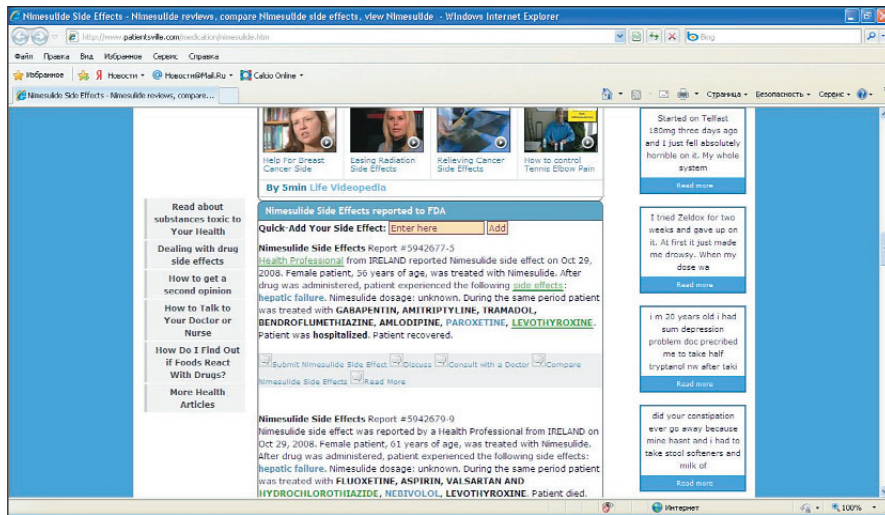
Nimesulide Side Effects - Nimesulide reviews, compare Nimesulide side effects, view Nimesulide - Windows Internet Explorer

http://www.patientsville.com/medication/nimesulide.htm

Bing

Файл Правка Вид Избранное Сервис Справка

Избранное Новости Новости@Mail.Ru Calcio Online

Nimesulide Side Effects - Nimesulide reviews, compare...

Страница Безопасность Сервис

Help For Breast Cancer Side

Easing Radiation Side Effects

Relieving Cancer Side Effects

How to control Tennis Elbow Pain

By 5min Life Videopedia

Read about substances toxic to Your Health

Dealing with drug side effects

How to get a second opinion

How to Talk to Your Doctor or Nurse

How Do I Find Out if Foods React With Drugs?

More Health Articles

Nimesulide Side Effects reported to FDA

Quick-Add Your Side Effect: Enter here Add

Nimesulide Side Effects Report #5942677-5
Health Professional from IRELAND reported Nimesulide side effect on Oct 29, 2008. Female patient, 56 years of age, was treated with Nimesulide. After drug was administered, patient experienced the following side effects: hepatic failure. Nimesulide dosage: unknown. During the same period patient was treated with GABAPENTIN, AMITRIPTYLINE, TRAMADOL, BENDROFLUMETHIAZINE, AMLODIPINE, PAROXETINE, LEVOTHYROXINE. Patient was hospitalized. Patient recovered.

Submit Nimesulide Side Effect Discuss Consult with a Doctor Compare Nimesulide Side Effects Read More

Nimesulide Side Effects Report #5942679-9
Nimesulide side effect was reported by a Health Professional from IRELAND on Oct 29, 2008. Female patient, 61 years of age, was treated with Nimesulide. After drug was administered, patient experienced the following side effects: hepatic failure. Nimesulide dosage: unknown. During the same period patient was treated with FLUOXETINE, ASPIRIN, VALSARTAN AND HYDROCHLOROTHIAZIDE, NEBIVOLOL, LEVOTHYROXINE. Patient died.

Started on Telfast 180mg three days ago and I just fell absolutely horrible on it. My whole system

Read more

I tried Zeldox for two weeks and gave up on it. At first it just made me drowsy. When my dose wa

Read more

i m 30 years old i had sum depression problem doc precribed me to take half tryptanol nw after taki

Read more

did your constipation ever go away because mine hasnt and i had to take stool softeners and milk of

Read more

Интернет

100%